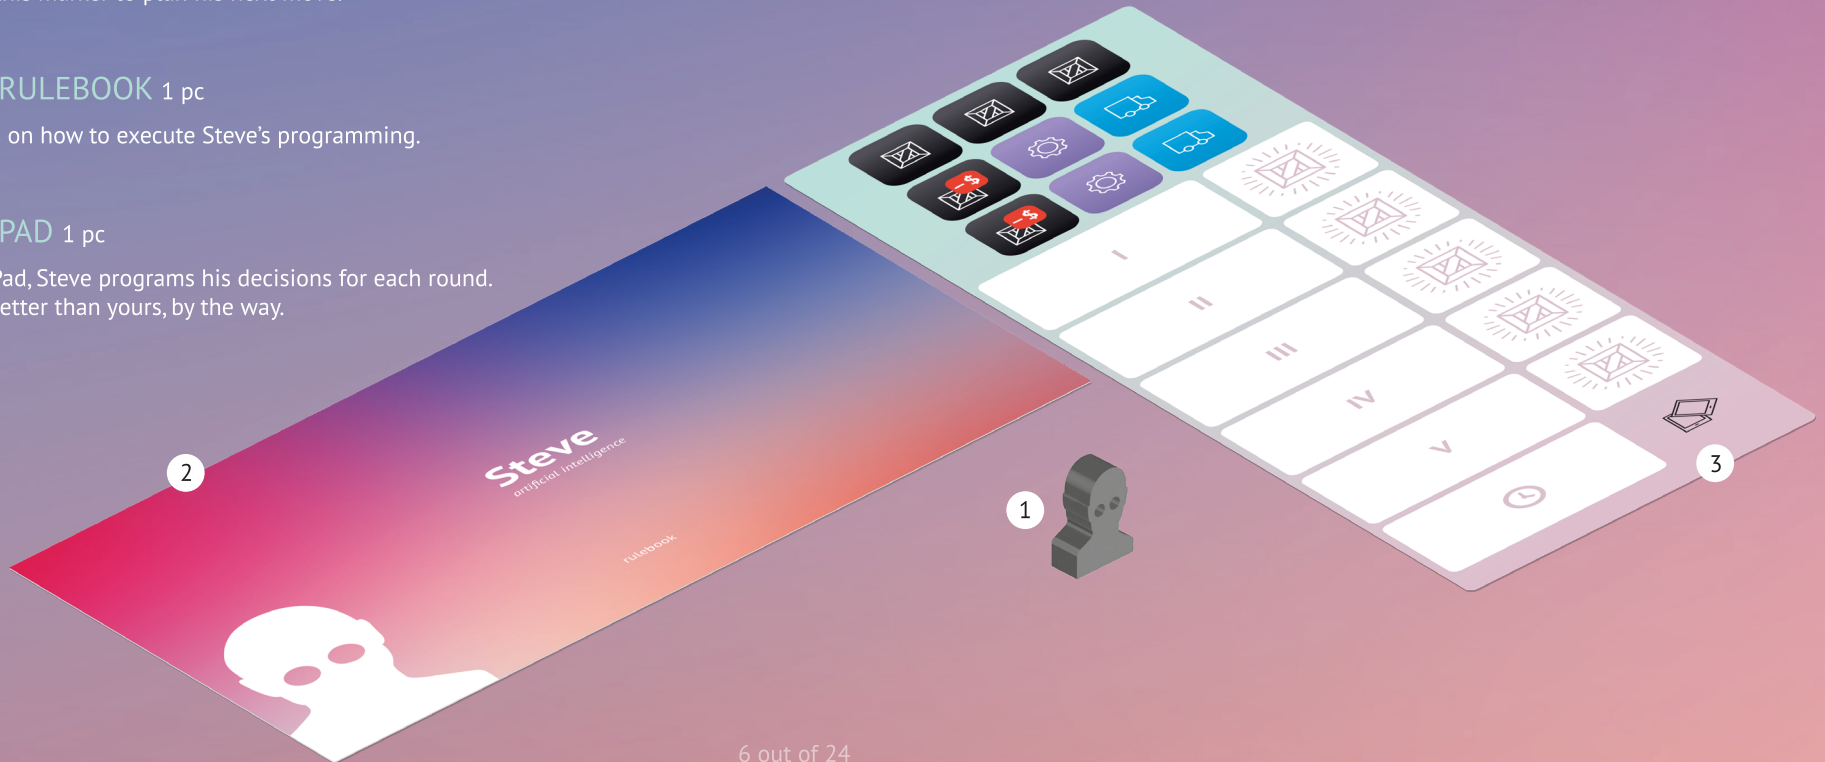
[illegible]

RULEBOOK 1 pc

on how to execute Steve's programming.

PAD 1 pc

ad, Steve programs his decisions for each round. etter than yours, by the way.

Steve
artificial intelligence

rulebook

2

1

-$

-$

I

II

III

IV

V

3

6 out of 24